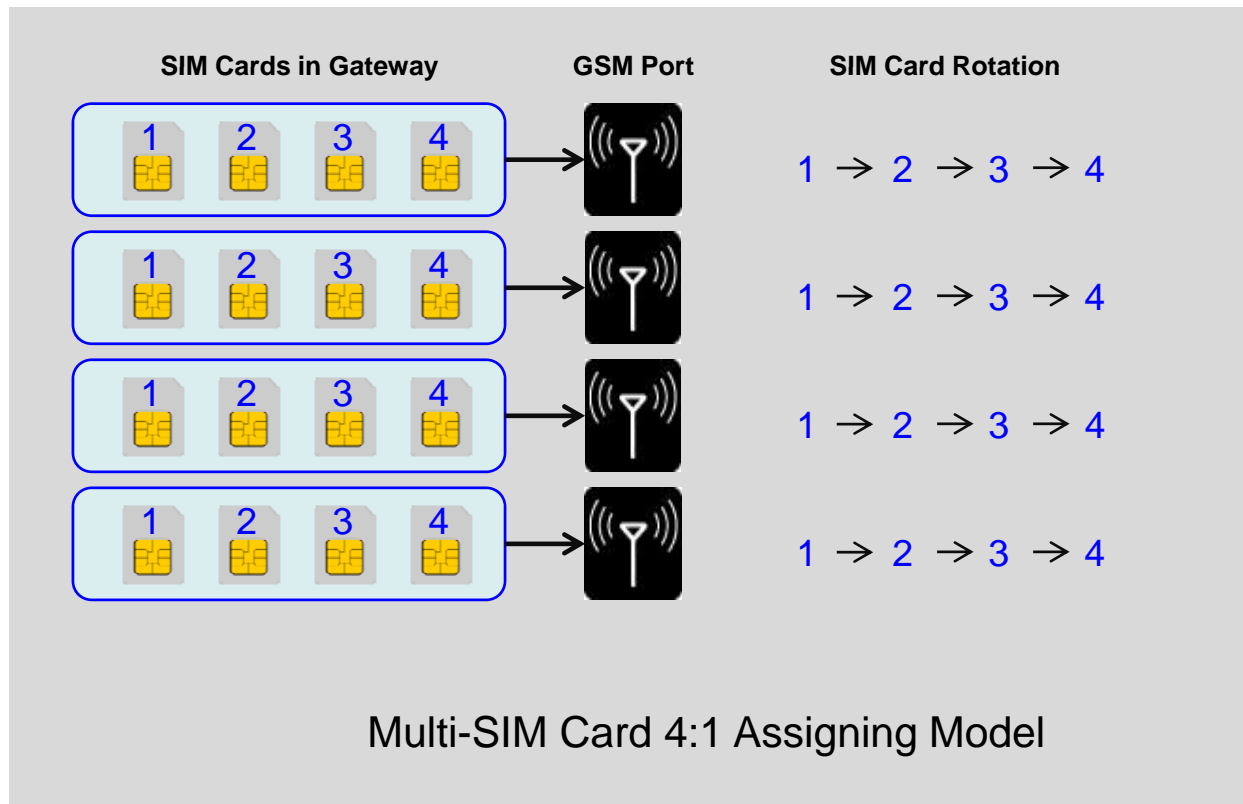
SIM Cards in Gateway

GSM Port

SIM Card Rotation

1 2 3 4

$1 \rightarrow 2 \rightarrow 3 \rightarrow 4$

1 2 3 4

$1 \rightarrow 2 \rightarrow 3 \rightarrow 4$

1 2 3 4

$1 \rightarrow 2 \rightarrow 3 \rightarrow 4$

1 2 3 4

$1 \rightarrow 2 \rightarrow 3 \rightarrow 4$

Multi-SIM Card 4:1 Assigning Model